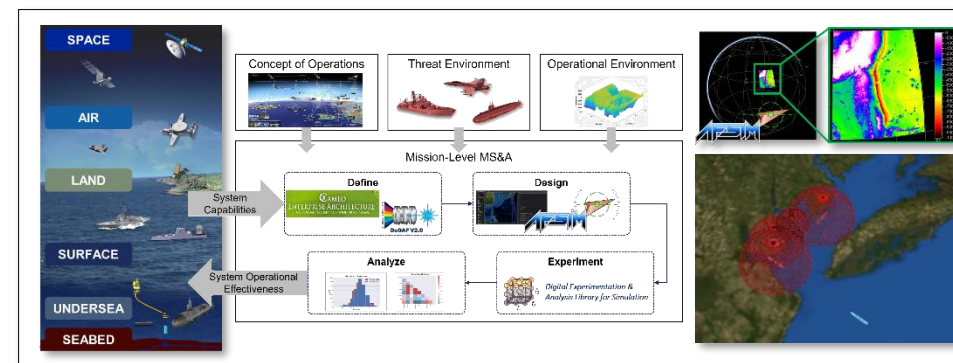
SPACE

AIR

LAND

SURFACE

UNDERSEA

SEABED

Concept of Operations

Threat Environment

Operational Environment

Mission-Level MS&A

System Capabilities

Define

CAMEO ENTERPRISE ARCHITECTURE

DoDAF V2.0

Design

AFSIM

System Operational Effectiveness

Analyze

Experiment

Digital Experimentation & Analysis Library for Simulation

AFSIM